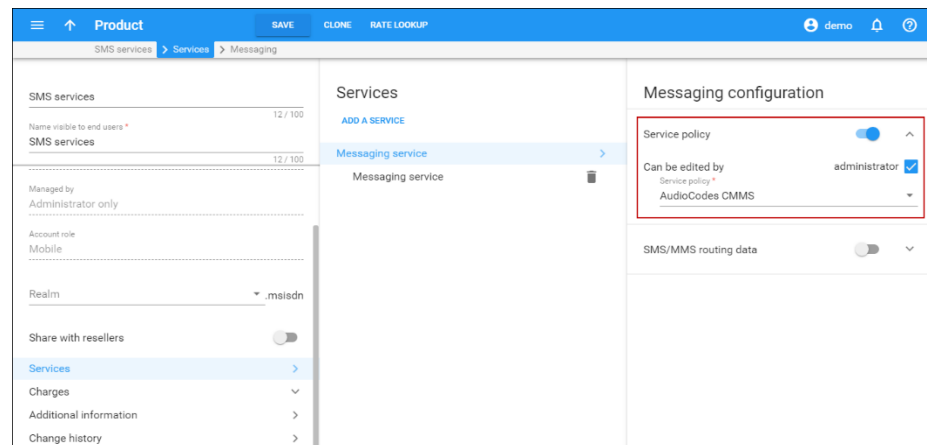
Product SAVE CLONE RATE LOOKUP demo

SMS services > Services > Messaging

SMS services
12 / 100

Name visible to end users *
SMS services
12 / 100

Managed by
Administrator only

Account role
Mobile

Realm .msisdn

Share with resellers

Services

Charges

Additional information

Change history

Services

ADD A SERVICE

Messaging service

Messaging service

Messaging configuration

Service policy

Can be edited by administrator

Service policy *
AudioCodes CMMS

SMS/MMS routing data